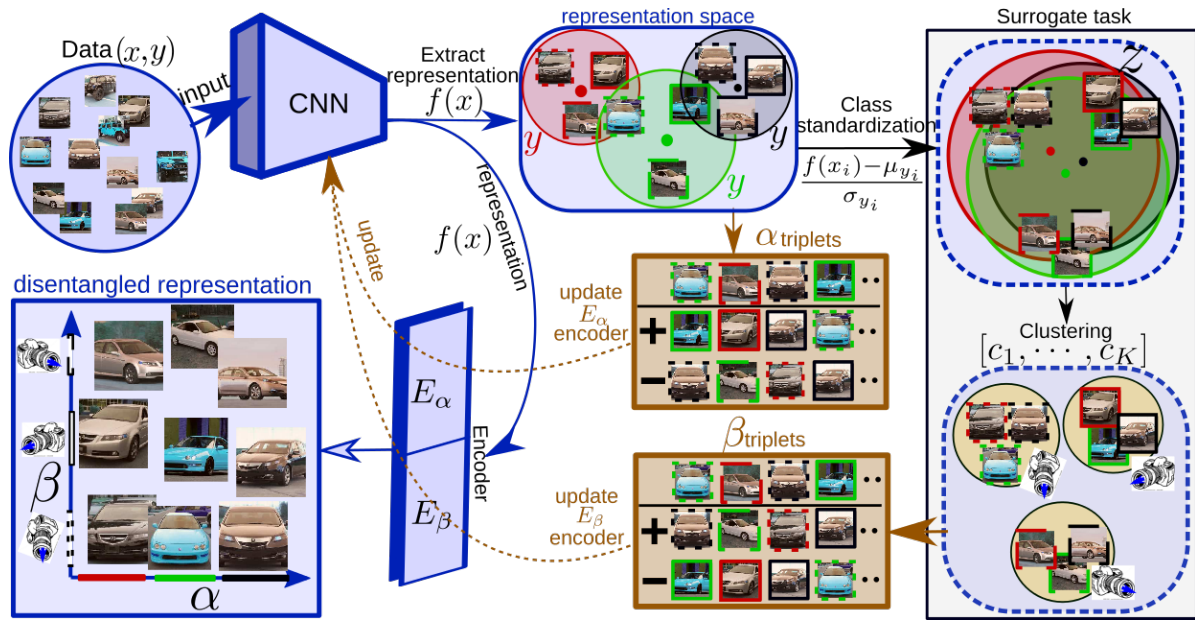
Data$(x,y)$

input

CNN

Extract representation
$f(x)$

representation space

$y$

$y$

$y$

Surrogate task

$Z$

Class standardization

$\frac{f(x_i)-\mu_{y_i}}{\sigma_{y_i}}$

representation

$f(x)$

update

$\alpha$ triplets

update
$E_\alpha$
encoder

+

−

disentangled representation

$E_\alpha$

$E_\beta$

Encoder

$\beta$

$\beta$ triplets

update
$E_\beta$
encoder

+

−

$\alpha$

Clustering
$[c_1, \cdots, c_K]$